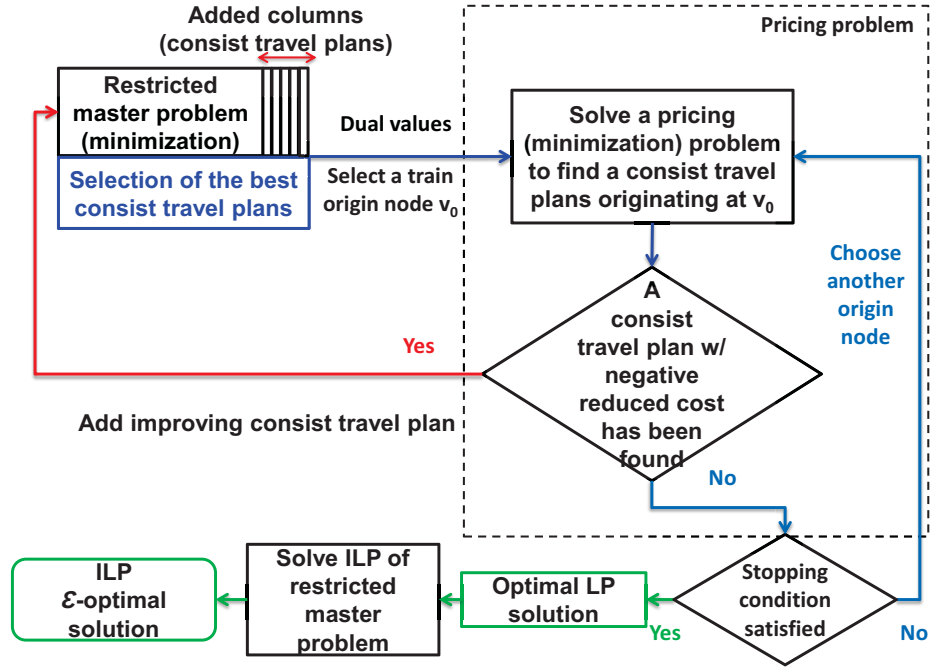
Added columns (consist travel plans)

Pricing problem

Restricted master problem (minimization)

Selection of the best consist travel plans

Dual values

Select a train origin node $v_0$

Solve a pricing (minimization) problem to find a consist travel plans originating at $v_0$

Choose another origin node

A consist travel plan w/ negative reduced cost has been found

Yes

Add improving consist travel plan

No

ILP $\mathcal{E}$-optimal solution

Solve ILP of restricted master problem

Optimal LP solution

Stopping condition satisfied

Yes

No